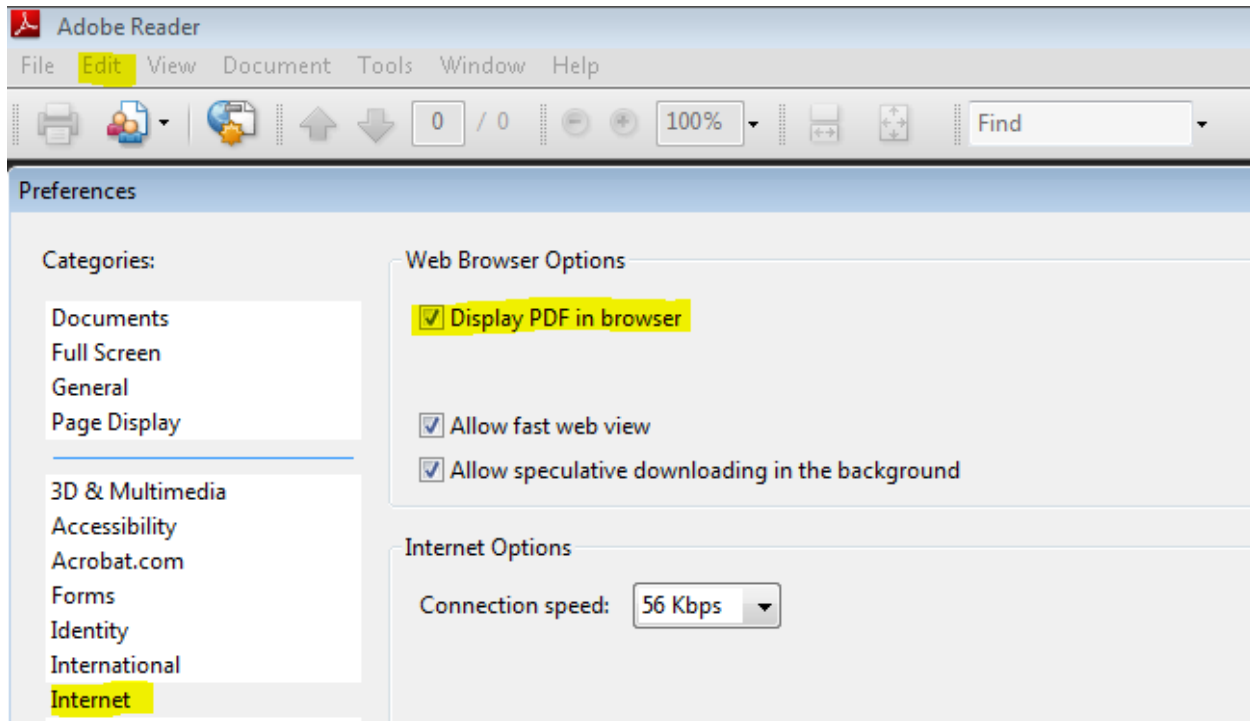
Adobe Reader

File Edit View Document Tools Window Help

0 / 0 100% Find

Preferences

Categories:

Documents
Full Screen
General
Page Display

3D & Multimedia
Accessibility
Acrobat.com
Forms
Identity
International
Internet

Web Browser Options

Display PDF in browser

Allow fast web view
Allow speculative downloading in the background

Internet Options

Connection speed: 56 Kbps